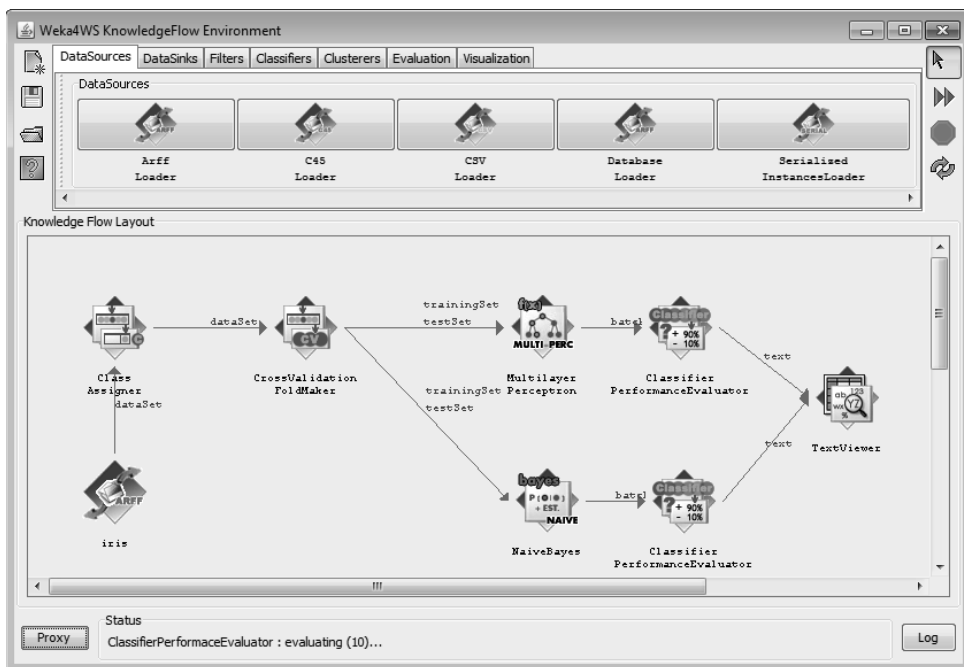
Weka4WS KnowledgeFlow Environment

DataSources DataSinks Filters Classifiers Clusterers Evaluation Visualization

DataSources

ARFF
Arff Loader

C45
C45 Loader

CSV
CSV Loader

ARFF
Database Loader

SERIAL
Serialized InstancesLoader

Knowledge Flow Layout

Class Assigner

dataSet

CrossValidation FoldMaker

CV

trainingSet
testSet

f(x)
MULTI PERC
Multilayer Perceptron

batch

Classifier
+ 90%
- 10%
Classifier PerformanceEvaluator

text

trainingSet
testSet

dataSet

TextViewer

text

ARFF
iris

bayes
P(|)
+ EST.
NAIVE
NaiveBayes

batch

Classifier
+ 90%
- 10%
Classifier PerformanceEvaluator

III

Status

Proxy

ClassifierPerformaceEvaluator : evaluating (10)...

Log